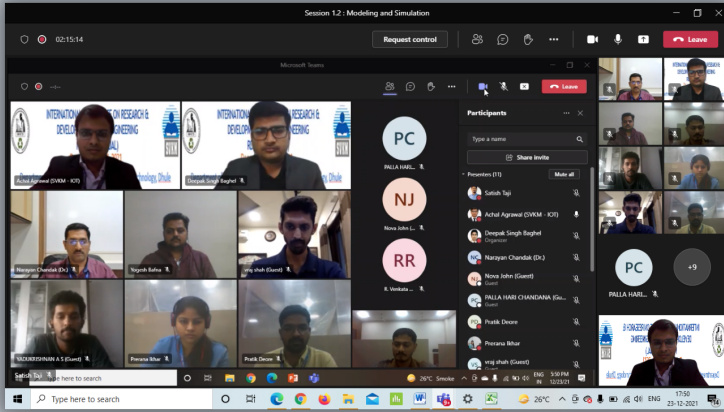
Session 1.2 : Modeling and Simulation

02:15:14

Request control

Leave

Microsoft Teams

Leave

INTERNATIONAL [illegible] ON RESEARCH & DEVELOP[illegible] ENGINEERING

Achal Agrawal (SVKM - IOT)

INTERNATIONAL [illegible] ON RESEARCH & DEVELOP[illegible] ENGINEERING

Deepak Singh Baghel

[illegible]chnology, Dhule

PC
PALLA HARI...

NJ
Nova John (...

RR
R. Venkata ...

Narayan Chandak (Dr.)

Yogesh Bafna

vraj shah (Guest)

YADUKRISHNAN A.S (Guest)

Prerana Ilkhar

Pratik Deore

Satish Taji

Participants

Type a name

Share invite

Presenters (11)

Mute all

Satish Taji

Achal Agrawal (SVKM - IOT)

Deepak Singh Baghel
Organizer

Narayan Chandak (Dr.)

Nova John (Guest)
Guest

PALLA HARI CHANDANA (Gu...
Guest

Pratik Deore

Prerana Ilkhar

vraj shah (Guest)
Guest

Type here to search

26°C Smoke

ENG IN

5:50 PM 12/23/21

PC
PALLA HARI...

+9

Type here to search

26°C

ENG

17:50 23-12-2021